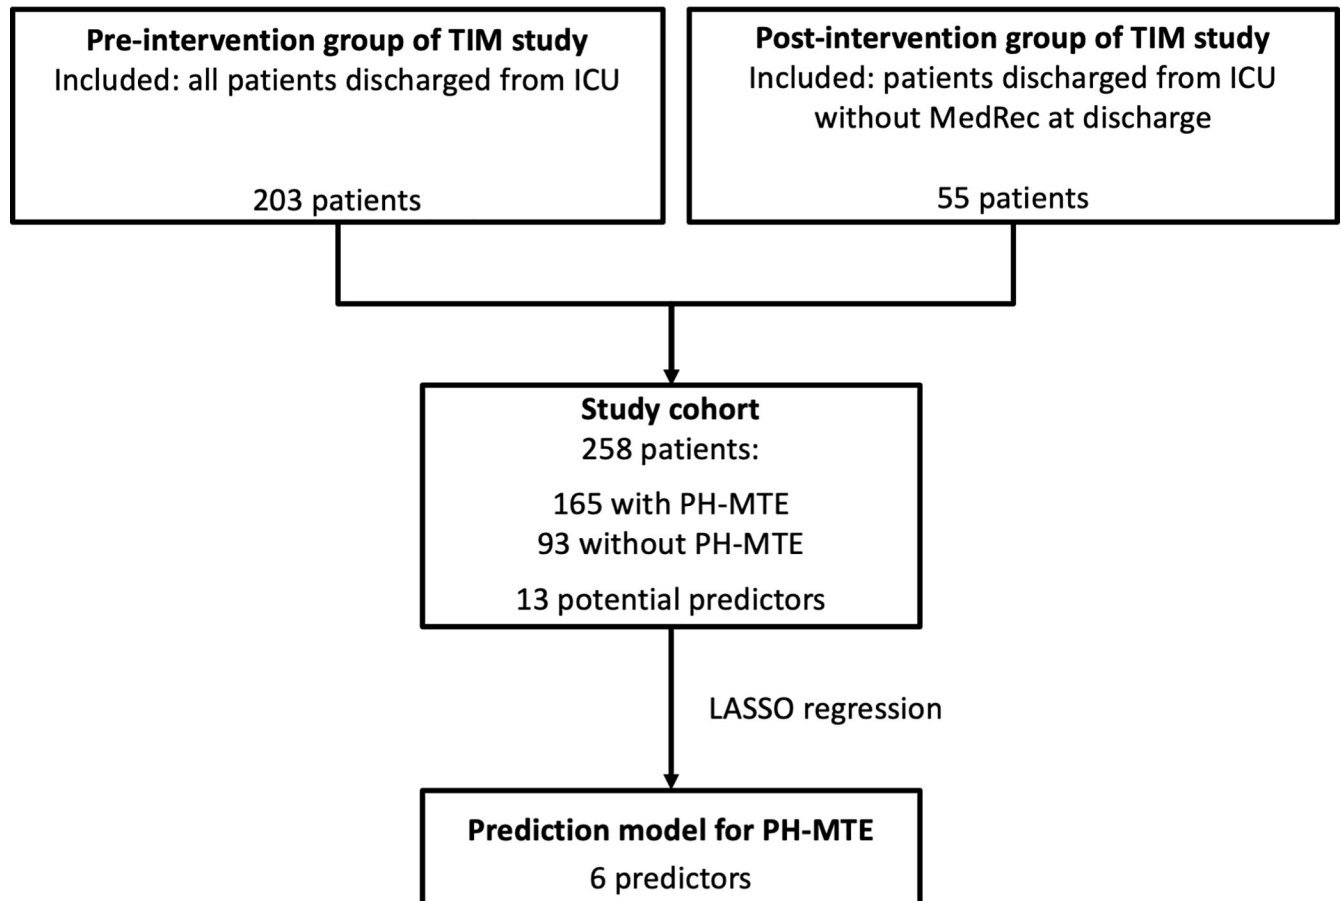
**Pre-intervention group of TIM study**
Included: all patients discharged from ICU

203 patients

**Post-intervention group of TIM study**
Included: patients discharged from ICU without MedRec at discharge

55 patients

**Study cohort**
258 patients:

165 with PH-MTE
93 without PH-MTE

13 potential predictors

LASSO regression

**Prediction model for PH-MTE**
6 predictors